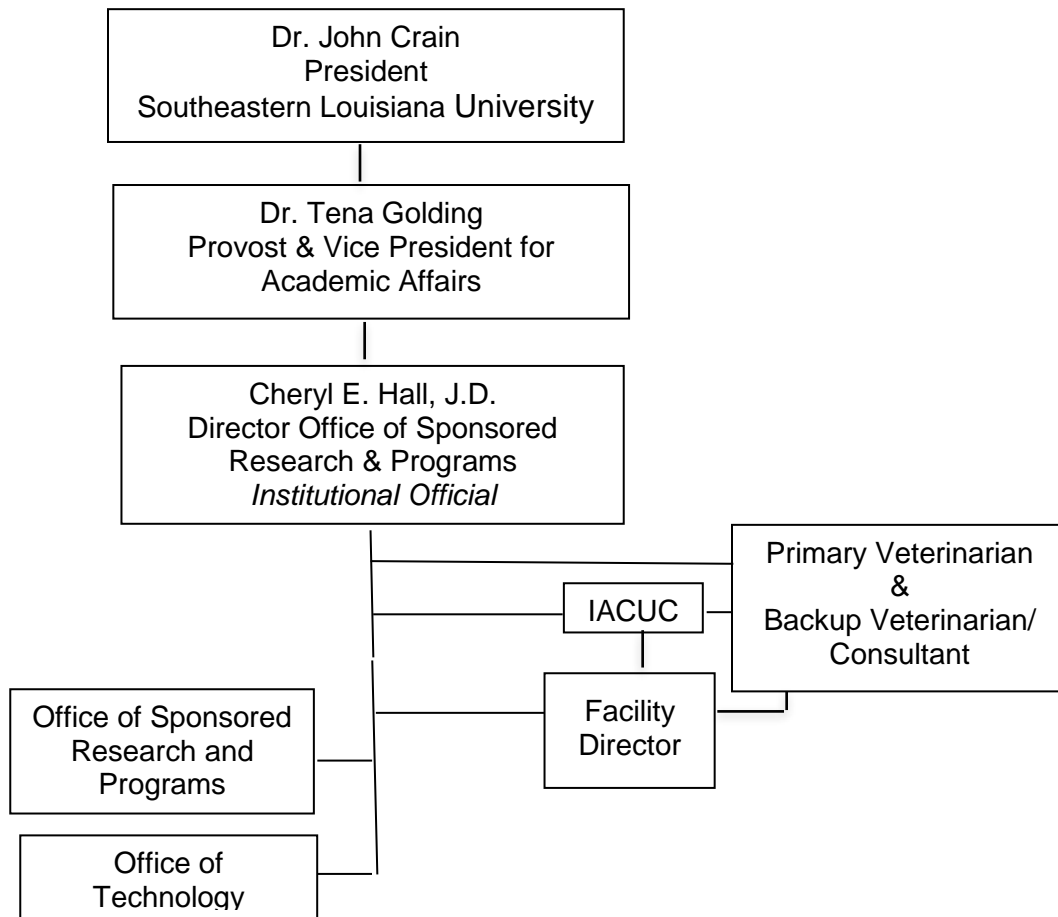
Dr. John Crain
President
Southeastern Louisiana University

Dr. Tena Golding
Provost & Vice President for Academic Affairs

Cheryl E. Hall, J.D.
Director Office of Sponsored Research & Programs
*Institutional Official*

Primary Veterinarian
&
Backup Veterinarian/ Consultant

IACUC

Facility Director

Office of Sponsored Research and Programs

Office of Technology